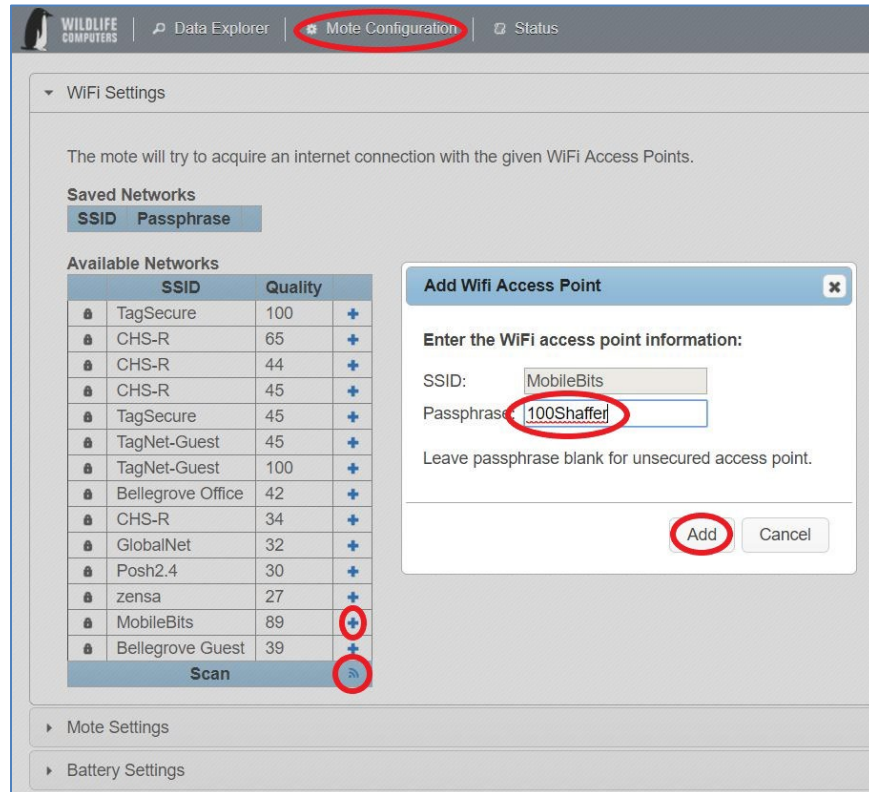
WILDLIFE COMPUTERS | Data Explorer | Mote Configuration | Status

WiFi Settings

The mote will try to acquire an internet connection with the given WiFi Access Points.

Saved Networks

| SSID | Passphrase |
|---|---|

Available Networks

| | SSID | Quality | |
|---|---|---|---|
| | TagSecure | 100 | + |
| | CHS-R | 65 | + |
| | CHS-R | 44 | + |
| | CHS-R | 45 | + |
| | TagSecure | 45 | + |
| | TagNet-Guest | 45 | + |
| | TagNet-Guest | 100 | + |
| | Bellegrove Office | 42 | + |
| | CHS-R | 34 | + |
| | GlobalNet | 32 | + |
| | Posh2.4 | 30 | + |
| | zensa | 27 | + |
| | MobileBits | 89 | + |
| | Bellegrove Guest | 39 | + |
| | Scan | | |

Add Wifi Access Point

Enter the WiFi access point information:

SSID: MobileBits

Passphrase: 100Shaffer

Leave passphrase blank for unsecured access point.

Add Cancel

Mote Settings

Battery Settings